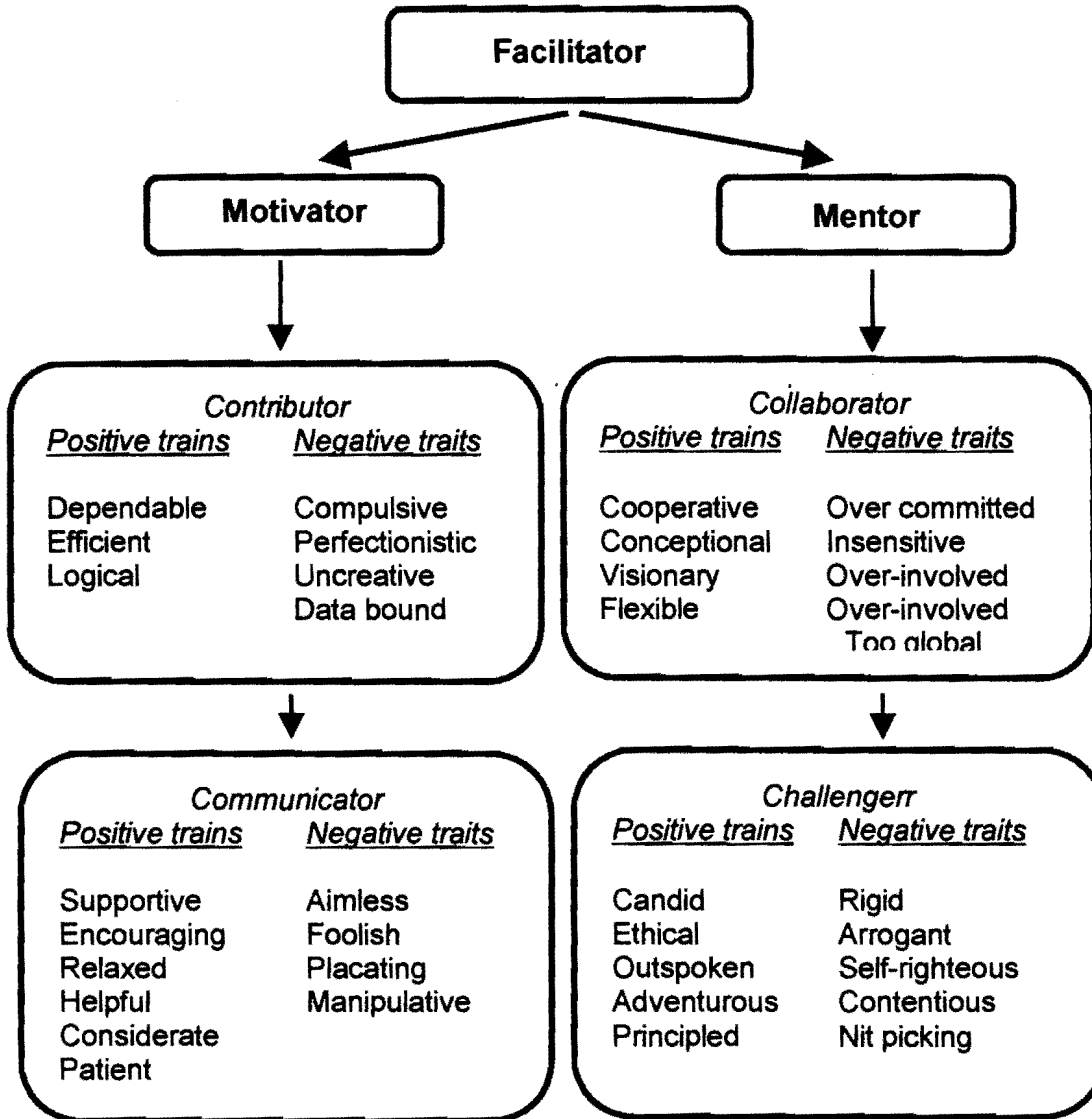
Facilitator

Motivator

Mentor

Contributor

| Positive trains | Negative traits |
|---|---|
| Dependable | Compulsive |
| Efficient | Perfectionistic |
| Logical | Uncreative |
| | Data bound |

Collaborator

| Positive trains | Negative traits |
|---|---|
| Cooperative | Over committed |
| Conceptional | Insensitive |
| Visionary | Over-involved |
| Flexible | Over-involved |
| | Too global |

Communicator

| Positive trains | Negative traits |
|---|---|
| Supportive | Aimless |
| Encouraging | Foolish |
| Relaxed | Placating |
| Helpful | Manipulative |
| Considerate | |
| Patient | |

Challengerr

| Positive trains | Negative traits |
|---|---|
| Candid | Rigid |
| Ethical | Arrogant |
| Outspoken | Self-righteous |
| Adventurous | Contentious |
| Principled | Nit picking |